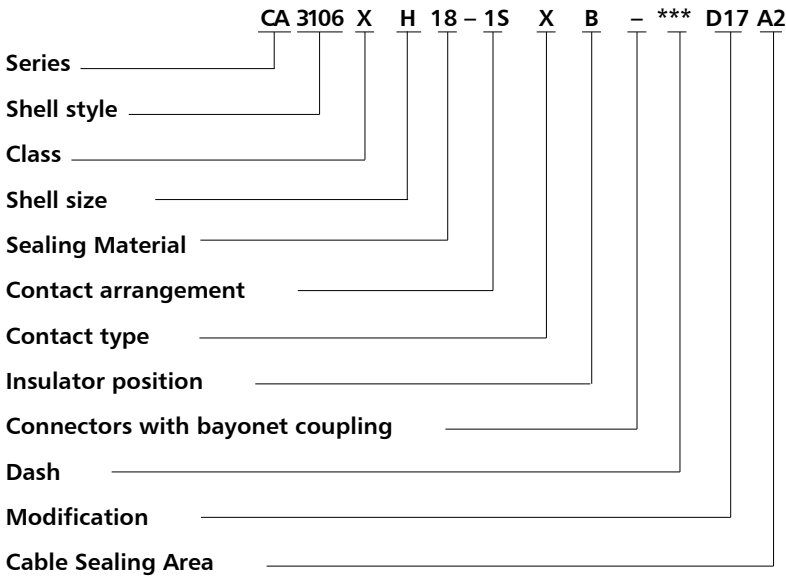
CA 3106 X H 18 – 1S X B – *** D17 A2

Series

Shell style

Class

Shell size

Sealing Material

Contact arrangement

Contact type

Insulator position

Connectors with bayonet coupling

Dash

Modification

Cable Sealing Area